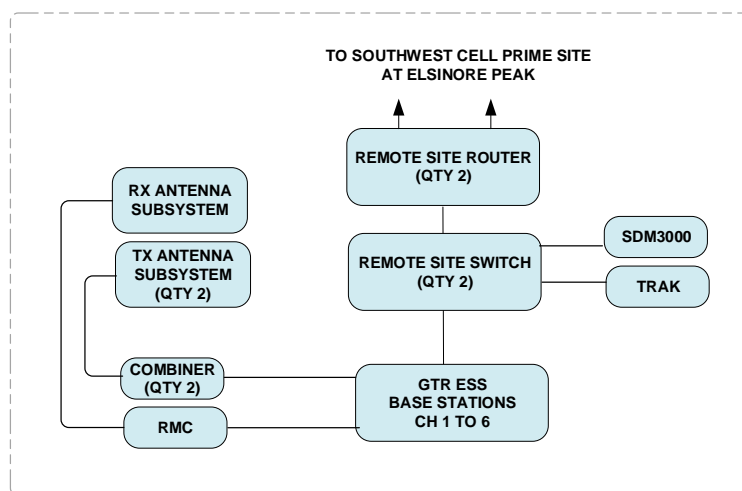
TO SOUTHWEST CELL PRIME SITE
AT ELSINORE PEAK

REMOTE SITE ROUTER
(QTY 2)

RX ANTENNA
SUBSYSTEM

TX ANTENNA
SUBSYSTEM
(QTY 2)

REMOTE SITE SWITCH
(QTY 2)

SDM3000

TRAK

COMBINER
(QTY 2)

GTR ESS
BASE STATIONS
CH 1 TO 6

RMC